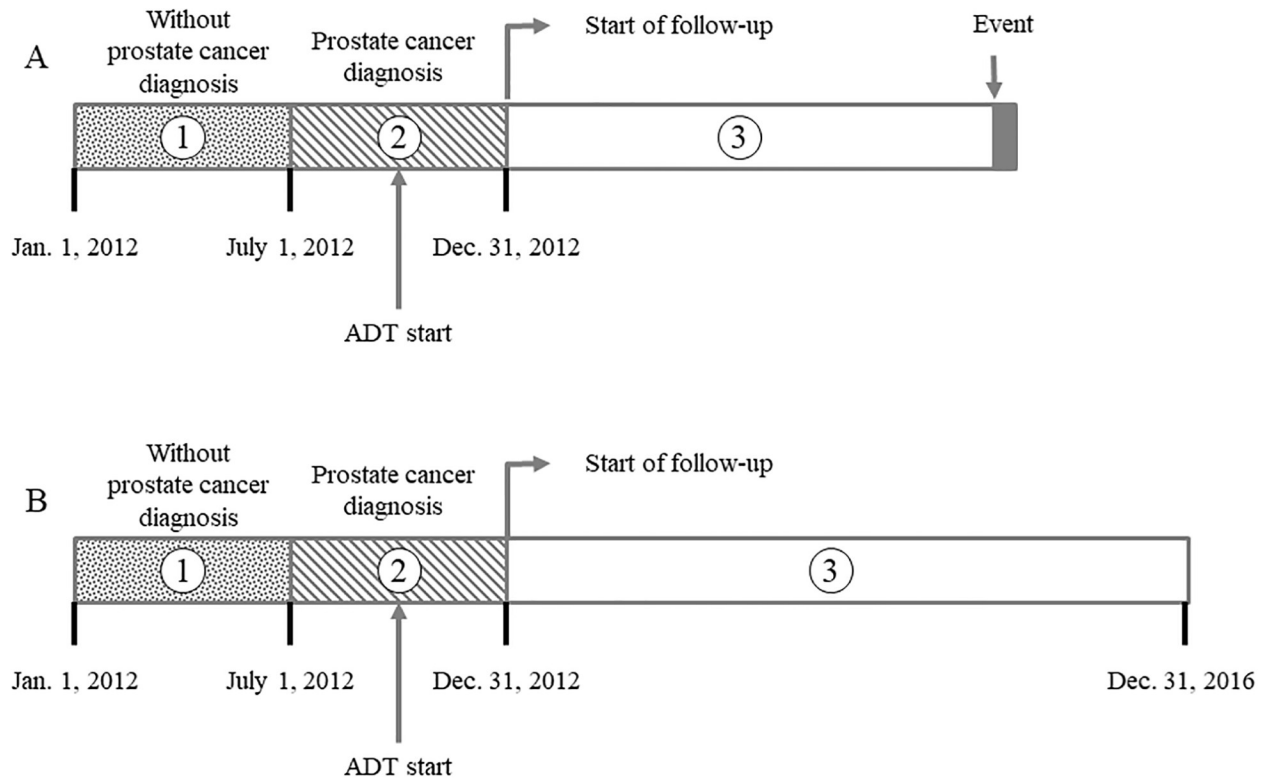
A

Without prostate cancer diagnosis

Prostate cancer diagnosis

Start of follow-up

Event

1

2

3

Jan. 1, 2012

July 1, 2012

Dec. 31, 2012

ADT start

B

Without prostate cancer diagnosis

Prostate cancer diagnosis

Start of follow-up

1

2

3

Jan. 1, 2012

July 1, 2012

Dec. 31, 2012

Dec. 31, 2016

ADT start